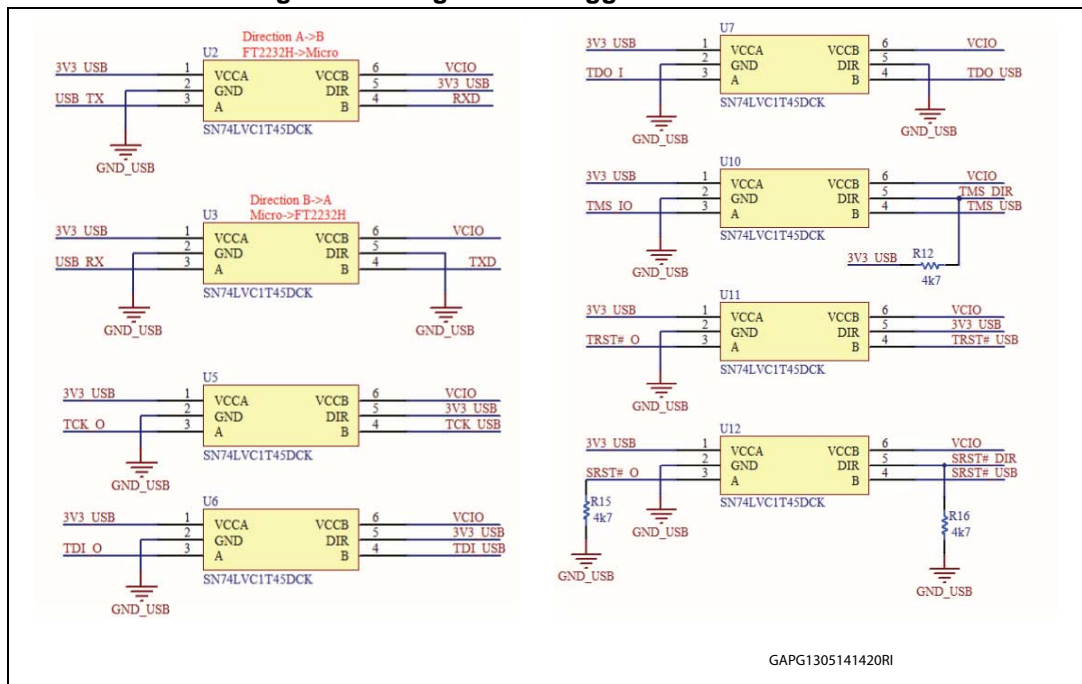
Direction A->B
FT2232H->Micro
U2
3V3_USB 1 VCCA VCCB 6 VCIO
2 GND DIR 5 3V3_USB
USB_TX 3 A B 4 RXD
SN74LVC1T45DCK
GND_USB

Direction B->A
Micro->FT2232H
U3
3V3_USB 1 VCCA VCCB 6 VCIO
2 GND DIR 5
USB_RX 3 A B 4 TXD
SN74LVC1T45DCK
GND_USB GND_USB

U5
3V3_USB 1 VCCA VCCB 6 VCIO
2 GND DIR 5 3V3_USB
TCK_O 3 A B 4 TCK_USB
SN74LVC1T45DCK
GND_USB

U6
3V3_USB 1 VCCA VCCB 6 VCIO
2 GND DIR 5 3V3_USB
TDI_O 3 A B 4 TDI_USB
SN74LVC1T45DCK
GND_USB

U7
3V3_USB 1 VCCA VCCB 6 VCIO
2 GND DIR 5
TDO_I 3 A B 4 TDO_USB
SN74LVC1T45DCK
GND_USB GND_USB

U10
3V3_USB 1 VCCA VCCB 6 VCIO
2 GND DIR 5 TMS_DIR
TMS_IO 3 A B 4 TMS_USB
SN74LVC1T45DCK
3V3_USB R12
4k7
GND_USB

U11
3V3_USB 1 VCCA VCCB 6 VCIO
2 GND DIR 5 3V3_USB
TRST#_O 3 A B 4 TRST#_USB
SN74LVC1T45DCK
GND_USB

U12
3V3_USB 1 VCCA VCCB 6 VCIO
2 GND DIR 5 SRST#_DIR
SRST#_O 3 A B 4 SRST#_USB
SN74LVC1T45DCK
R15
4k7
R16
4k7
GND_USB GND_USB GND_USB

GAPG1305141420RI